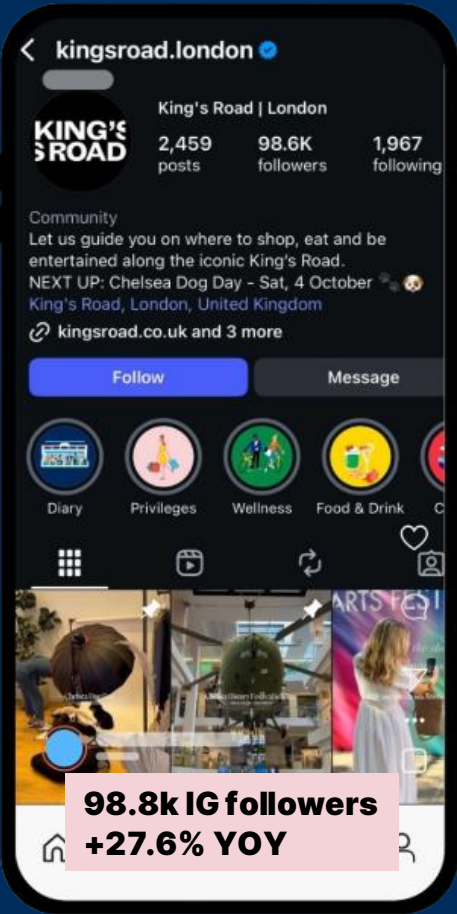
kingsroad.london

KING'S ROAD

King's Road | London

2,459 posts

98.6K followers

1,967 following

Community
Let us guide you on where to shop, eat and be entertained along the iconic King's Road.
NEXT UP: Chelsea Dog Day - Sat, 4 October
King's Road, London, United Kingdom

kingsroad.co.uk and 3 more

Follow

Message

Diary

Privileges

Wellness

Food & Drink

ARTS FEST

98.8k IG followers
+27.6% YOY